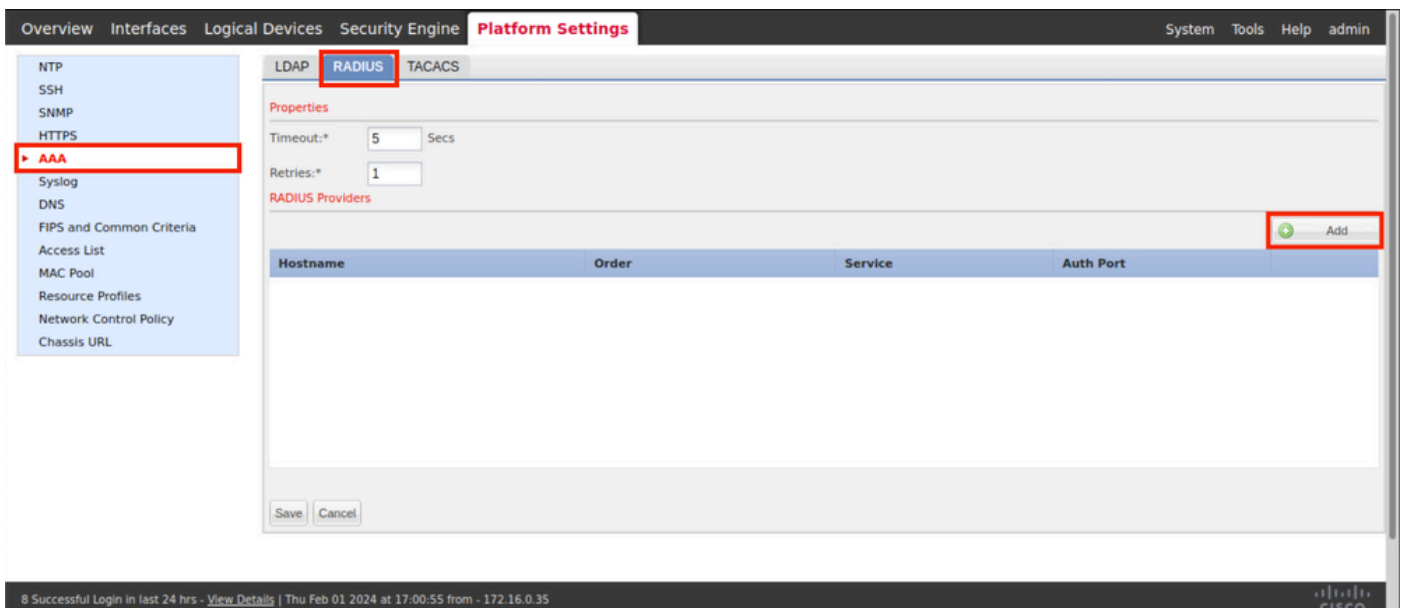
Overview Interfaces Logical Devices Security Engine Platform Settings System Tools Help admin

NTP
SSH
SNMP
HTTPS
AAA
Syslog
DNS
FIPS and Common Criteria
Access List
MAC Pool
Resource Profiles
Network Control Policy
Chassis URL

LDAP RADIUS TACACS

Properties

Timeout:* 5 Secs

Retries:* 1

RADIUS Providers

Add

| Hostname | Order | Service | Auth Port |
|---|---|---|---|

Save Cancel

8 Successful Login in last 24 hrs - View Details | Thu Feb 01 2024 at 17:00:55 from - 172.16.0.35

cisco